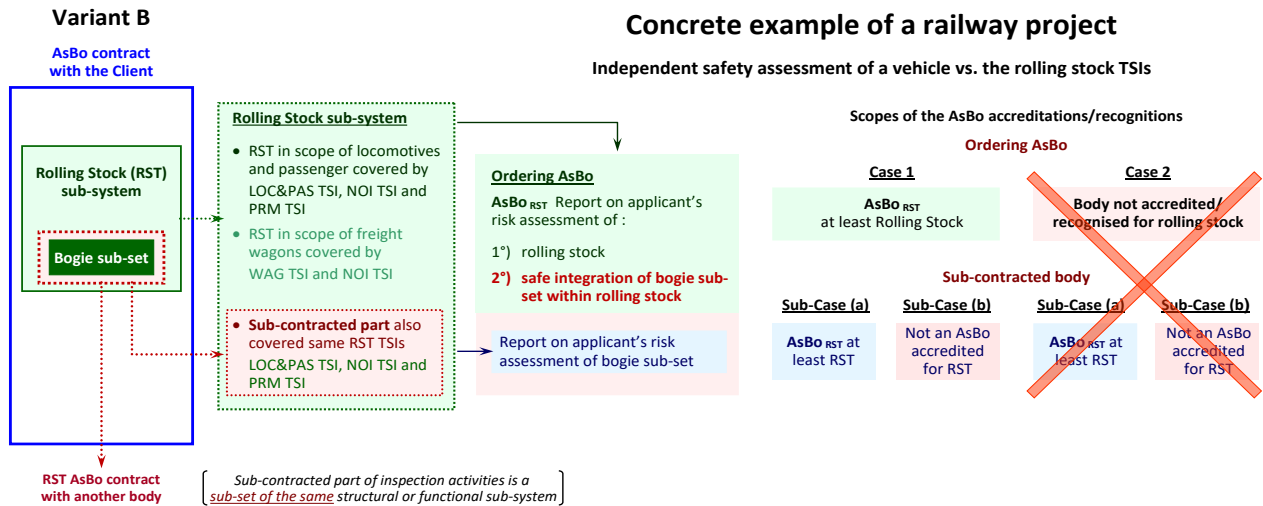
Variant B

AsBo contract with the Client

Rolling Stock (RST) sub-system

Bogie sub-set

RST AsBo contract with another body

Rolling Stock sub-system

- RST in scope of locomotives and passenger covered by LOC&PAS TSI, NOI TSI and PRM TSI
- RST in scope of freight wagons covered by WAG TSI and NOI TSI

- Sub-contracted part also covered same RST TSIs LOC&PAS TSI, NOI TSI and PRM TSI

Sub-contracted part of inspection activities is a sub-set of the same structural or functional sub-system

Concrete example of a railway project

Independent safety assessment of a vehicle vs. the rolling stock TSIs

Ordering AsBo

AsBo $_{RST}$ Report on applicant's risk assessment of :

1°) rolling stock

2°) safe integration of bogie sub-set within rolling stock

Report on applicant's risk assessment of bogie sub-set

Scopes of the AsBo accreditations/recognitions

Ordering AsBo

Case 1

AsBo $_{RST}$ at least Rolling Stock

Case 2

Body not accredited/ recognised for rolling stock

Sub-contracted body

Sub-Case (a)

AsBo $_{RST}$ at least RST

Sub-Case (b)

Not an AsBo accredited for RST

Sub-Case (a)

AsBo $_{RST}$ at least RST

Sub-Case (b)

Not an AsBo accredited for RST